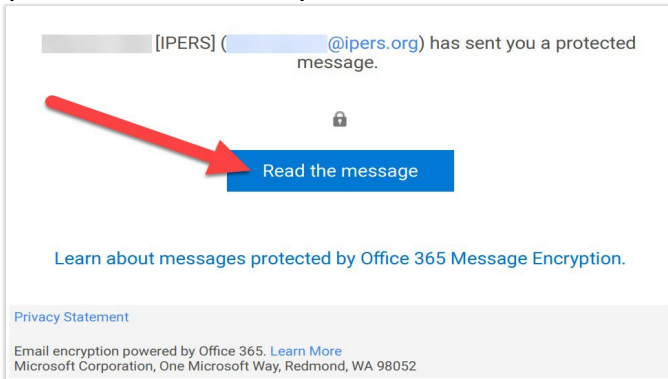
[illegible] [IPERS] ([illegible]@ipers.org) has sent you a protected message.

Read the message

Learn about messages protected by Office 365 Message Encryption.

Privacy Statement

Email encryption powered by Office 365. Learn More
Microsoft Corporation, One Microsoft Way, Redmond, WA 98052